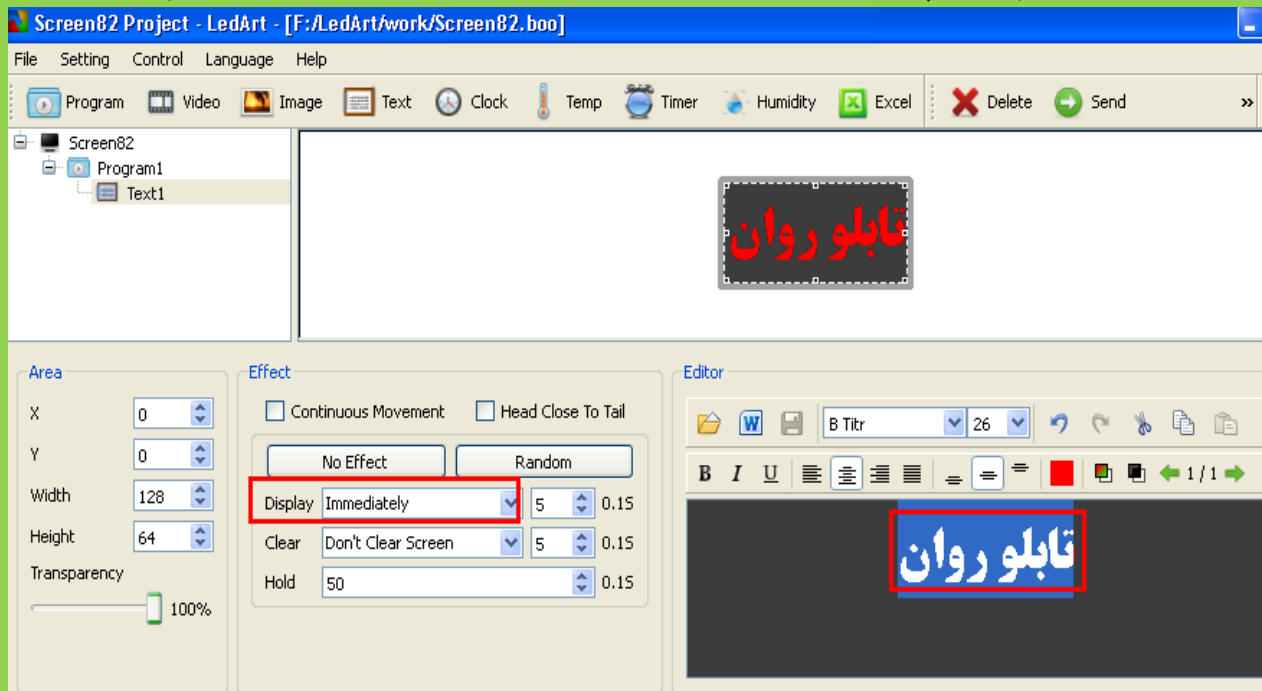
Screen82 Project - LedArt - [F:/LedArt/work/Screen82.boo]

File Setting Control Language Help

Program Video Image Text Clock Temp Timer Humidity Excel Delete Send »

Screen82
Program1
Text1

تابلو روان

Area
X 0
Y 0
Width 128
Height 64
Transparency
100%

Effect
Continuous Movement
Head Close To Tail
No Effect
Random
Display Immediately 5 0.1S
Clear Don't Clear Screen 5 0.1S
Hold 50 0.1S

Editor
B Titr 26
B I U
1 / 1

تابلو روان